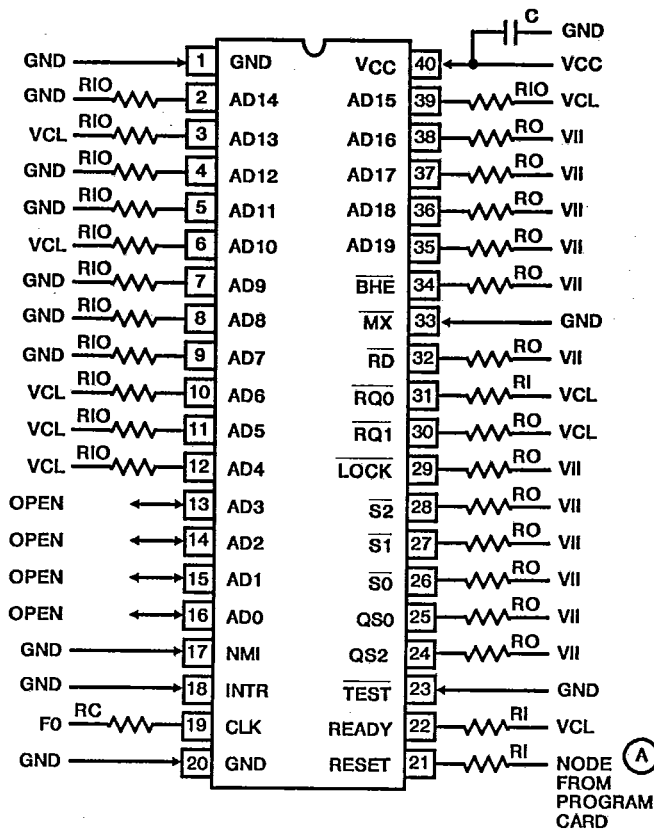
C
GND

GND 1 GND
GND RIO 2 AD14
VCL RIO 3 AD13
GND RIO 4 AD12
GND RIO 5 AD11
VCL RIO 6 AD10
GND RIO 7 AD9
GND RIO 8 AD8
GND RIO 9 AD7
VCL RIO 10 AD6
VCL RIO 11 AD5
VCL RIO 12 AD4
OPEN 13 AD3
OPEN 14 AD2
OPEN 15 AD1
OPEN 16 AD0
GND 17 NMI
GND 18 INTR
F0 RC 19 CLK
GND 20 GND

VCC 40 VCC
AD15 39 RIO VCL
AD16 38 RO VII
AD17 37 RO VII
AD18 36 RO VII
AD19 35 RO VII
$\overline{BHE}$ 34 RO VII
$\overline{MX}$ 33 GND
$\overline{RD}$ 32 RO VII
$\overline{RQ0}$ 31 RI VCL
$\overline{RQ1}$ 30 RO VCL
$\overline{LOCK}$ 29 RO VII
$\overline{S2}$ 28 RO VII
$\overline{S1}$ 27 RO VII
$\overline{S0}$ 26 RO VII
QS0 25 RO VII
QS2 24 RO VII
$\overline{TEST}$ 23 GND
READY 22 RI VCL
RESET 21 RI NODE FROM PROGRAM CARD A